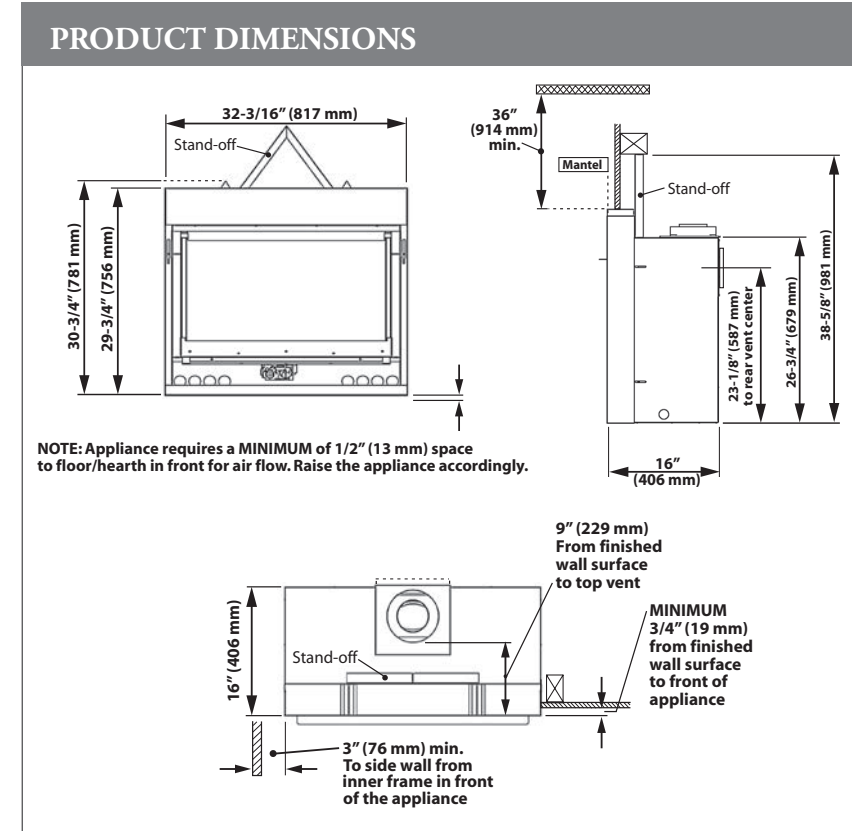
PRODUCT DIMENSIONS

32-3/16" (817 mm)

Stand-off

30-3/4" (781 mm)

29-3/4" (756 mm)

36" (914 mm) min.

Mantel

Stand-off

23-1/8" (587 mm) to rear vent center

26-3/4" (679 mm)

38-5/8" (981 mm)

NOTE: Appliance requires a MINIMUM of 1/2" (13 mm) space to floor/hearth in front for air flow. Raise the appliance accordingly.

16" (406 mm)

9" (229 mm) From finished wall surface to top vent

16" (406 mm)

Stand-off

MINIMUM 3/4" (19 mm) from finished wall surface to front of appliance

3" (76 mm) min. To side wall from inner frame in front of the appliance